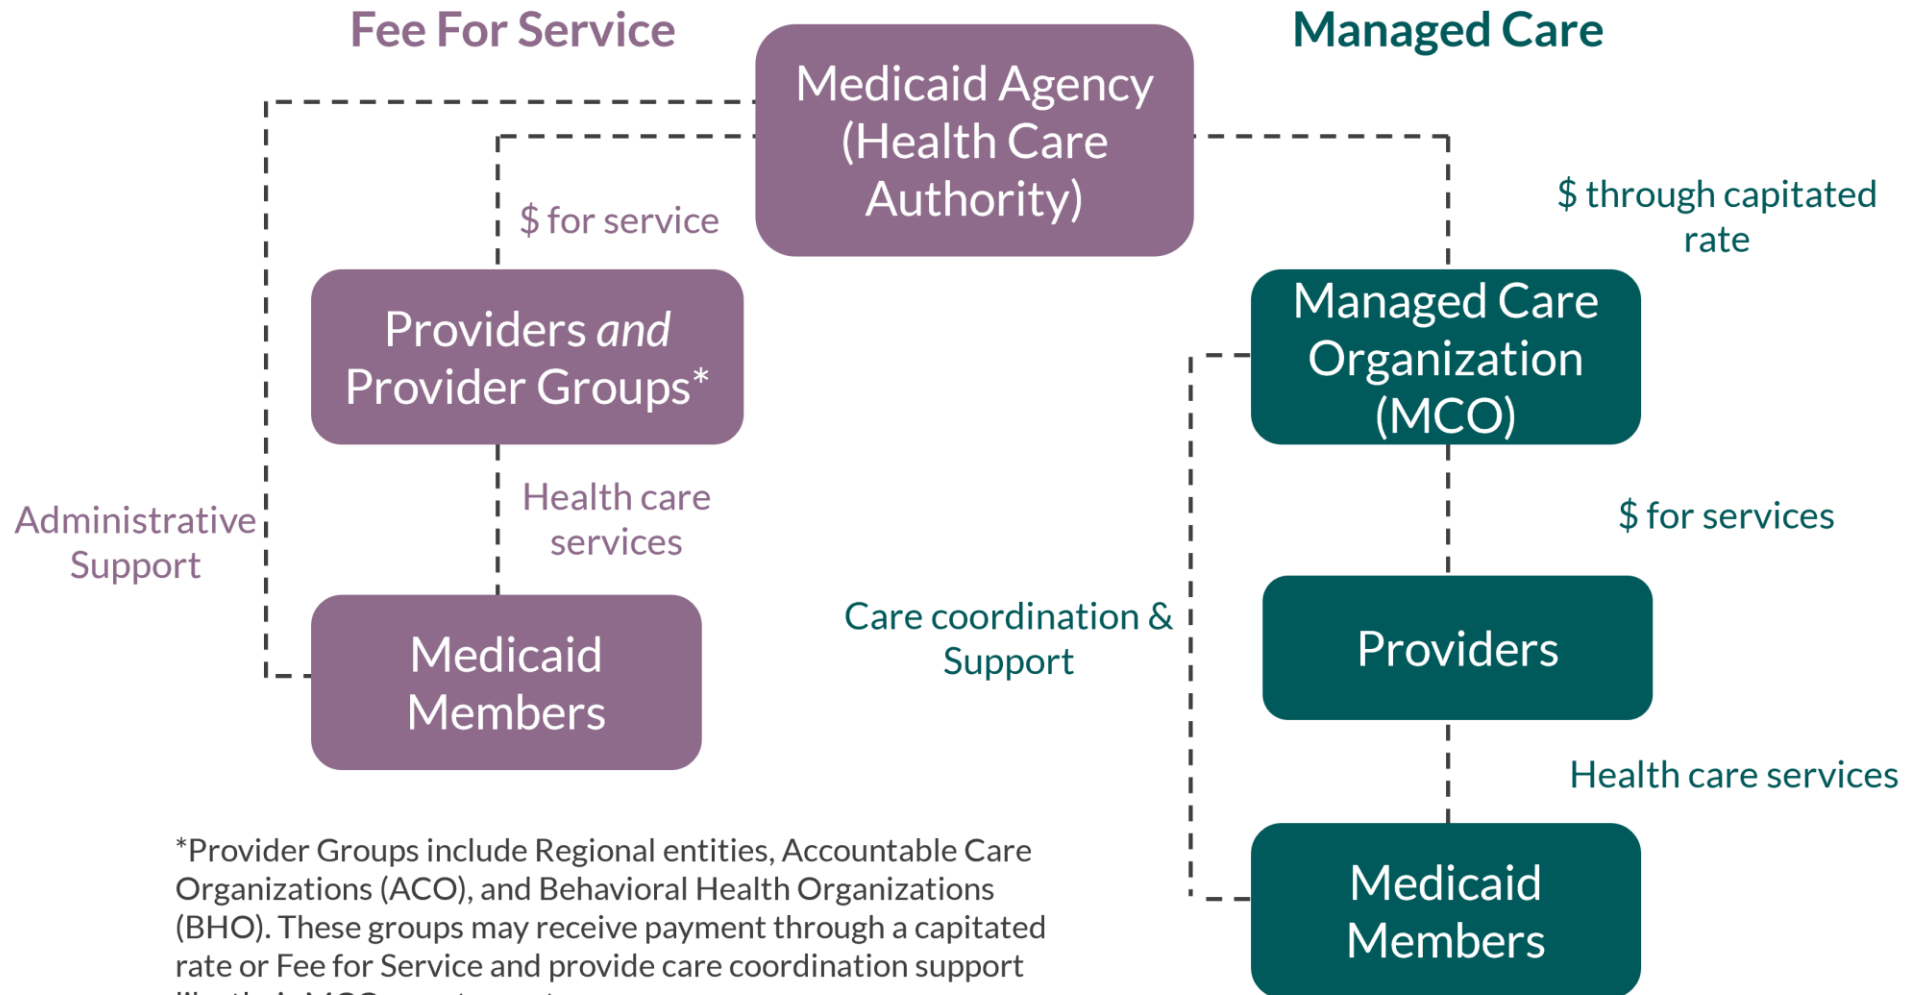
Fee For Service

Managed Care

Medicaid Agency (Health Care Authority)

$ for service

$ through capitated rate

Providers *and* Provider Groups*

Managed Care Organization (MCO)

Administrative Support

Health care services

$ for services

Care coordination & Support

Medicaid Members

Providers

Health care services

Medicaid Members

*Provider Groups include Regional entities, Accountable Care Organizations (ACO), and Behavioral Health Organizations (BHO). These groups may receive payment through a capitated rate or Fee for Service and provide care coordination support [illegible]